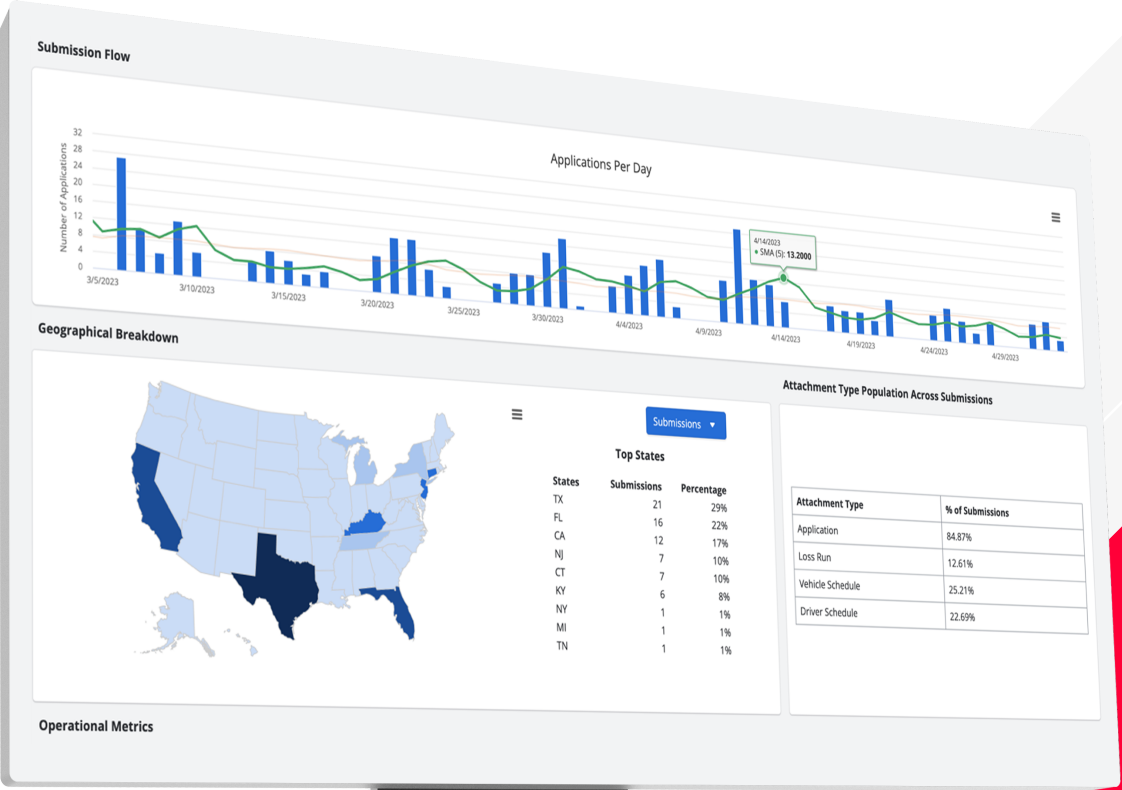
Submission Flow

Applications Per Day

Number of Applications

32
28
24
20
16
12
8
4
0

4/14/2023
● SMA (5): 13.2000

3/5/2023
3/10/2023
3/15/2023
3/20/2023
3/25/2023
3/30/2023
4/4/2023
4/9/2023
4/14/2023
4/19/2023
4/24/2023
4/29/2023

Geographical Breakdown

Submissions ▼

Top States

| States | Submissions | Percentage |
|---|---|---|
| TX | 21 | 29% |
| FL | 16 | 22% |
| CA | 12 | 17% |
| NJ | 7 | 10% |
| CT | 7 | 10% |
| KY | 6 | 8% |
| NY | 1 | 1% |
| MI | 1 | 1% |
| TN | 1 | 1% |

Attachment Type Population Across Submissions

| Attachment Type | % of Submissions |
|---|---|
| Application | 84.87% |
| Loss Run | 12.61% |
| Vehicle Schedule | 25.21% |
| Driver Schedule | 22.69% |

Operational Metrics